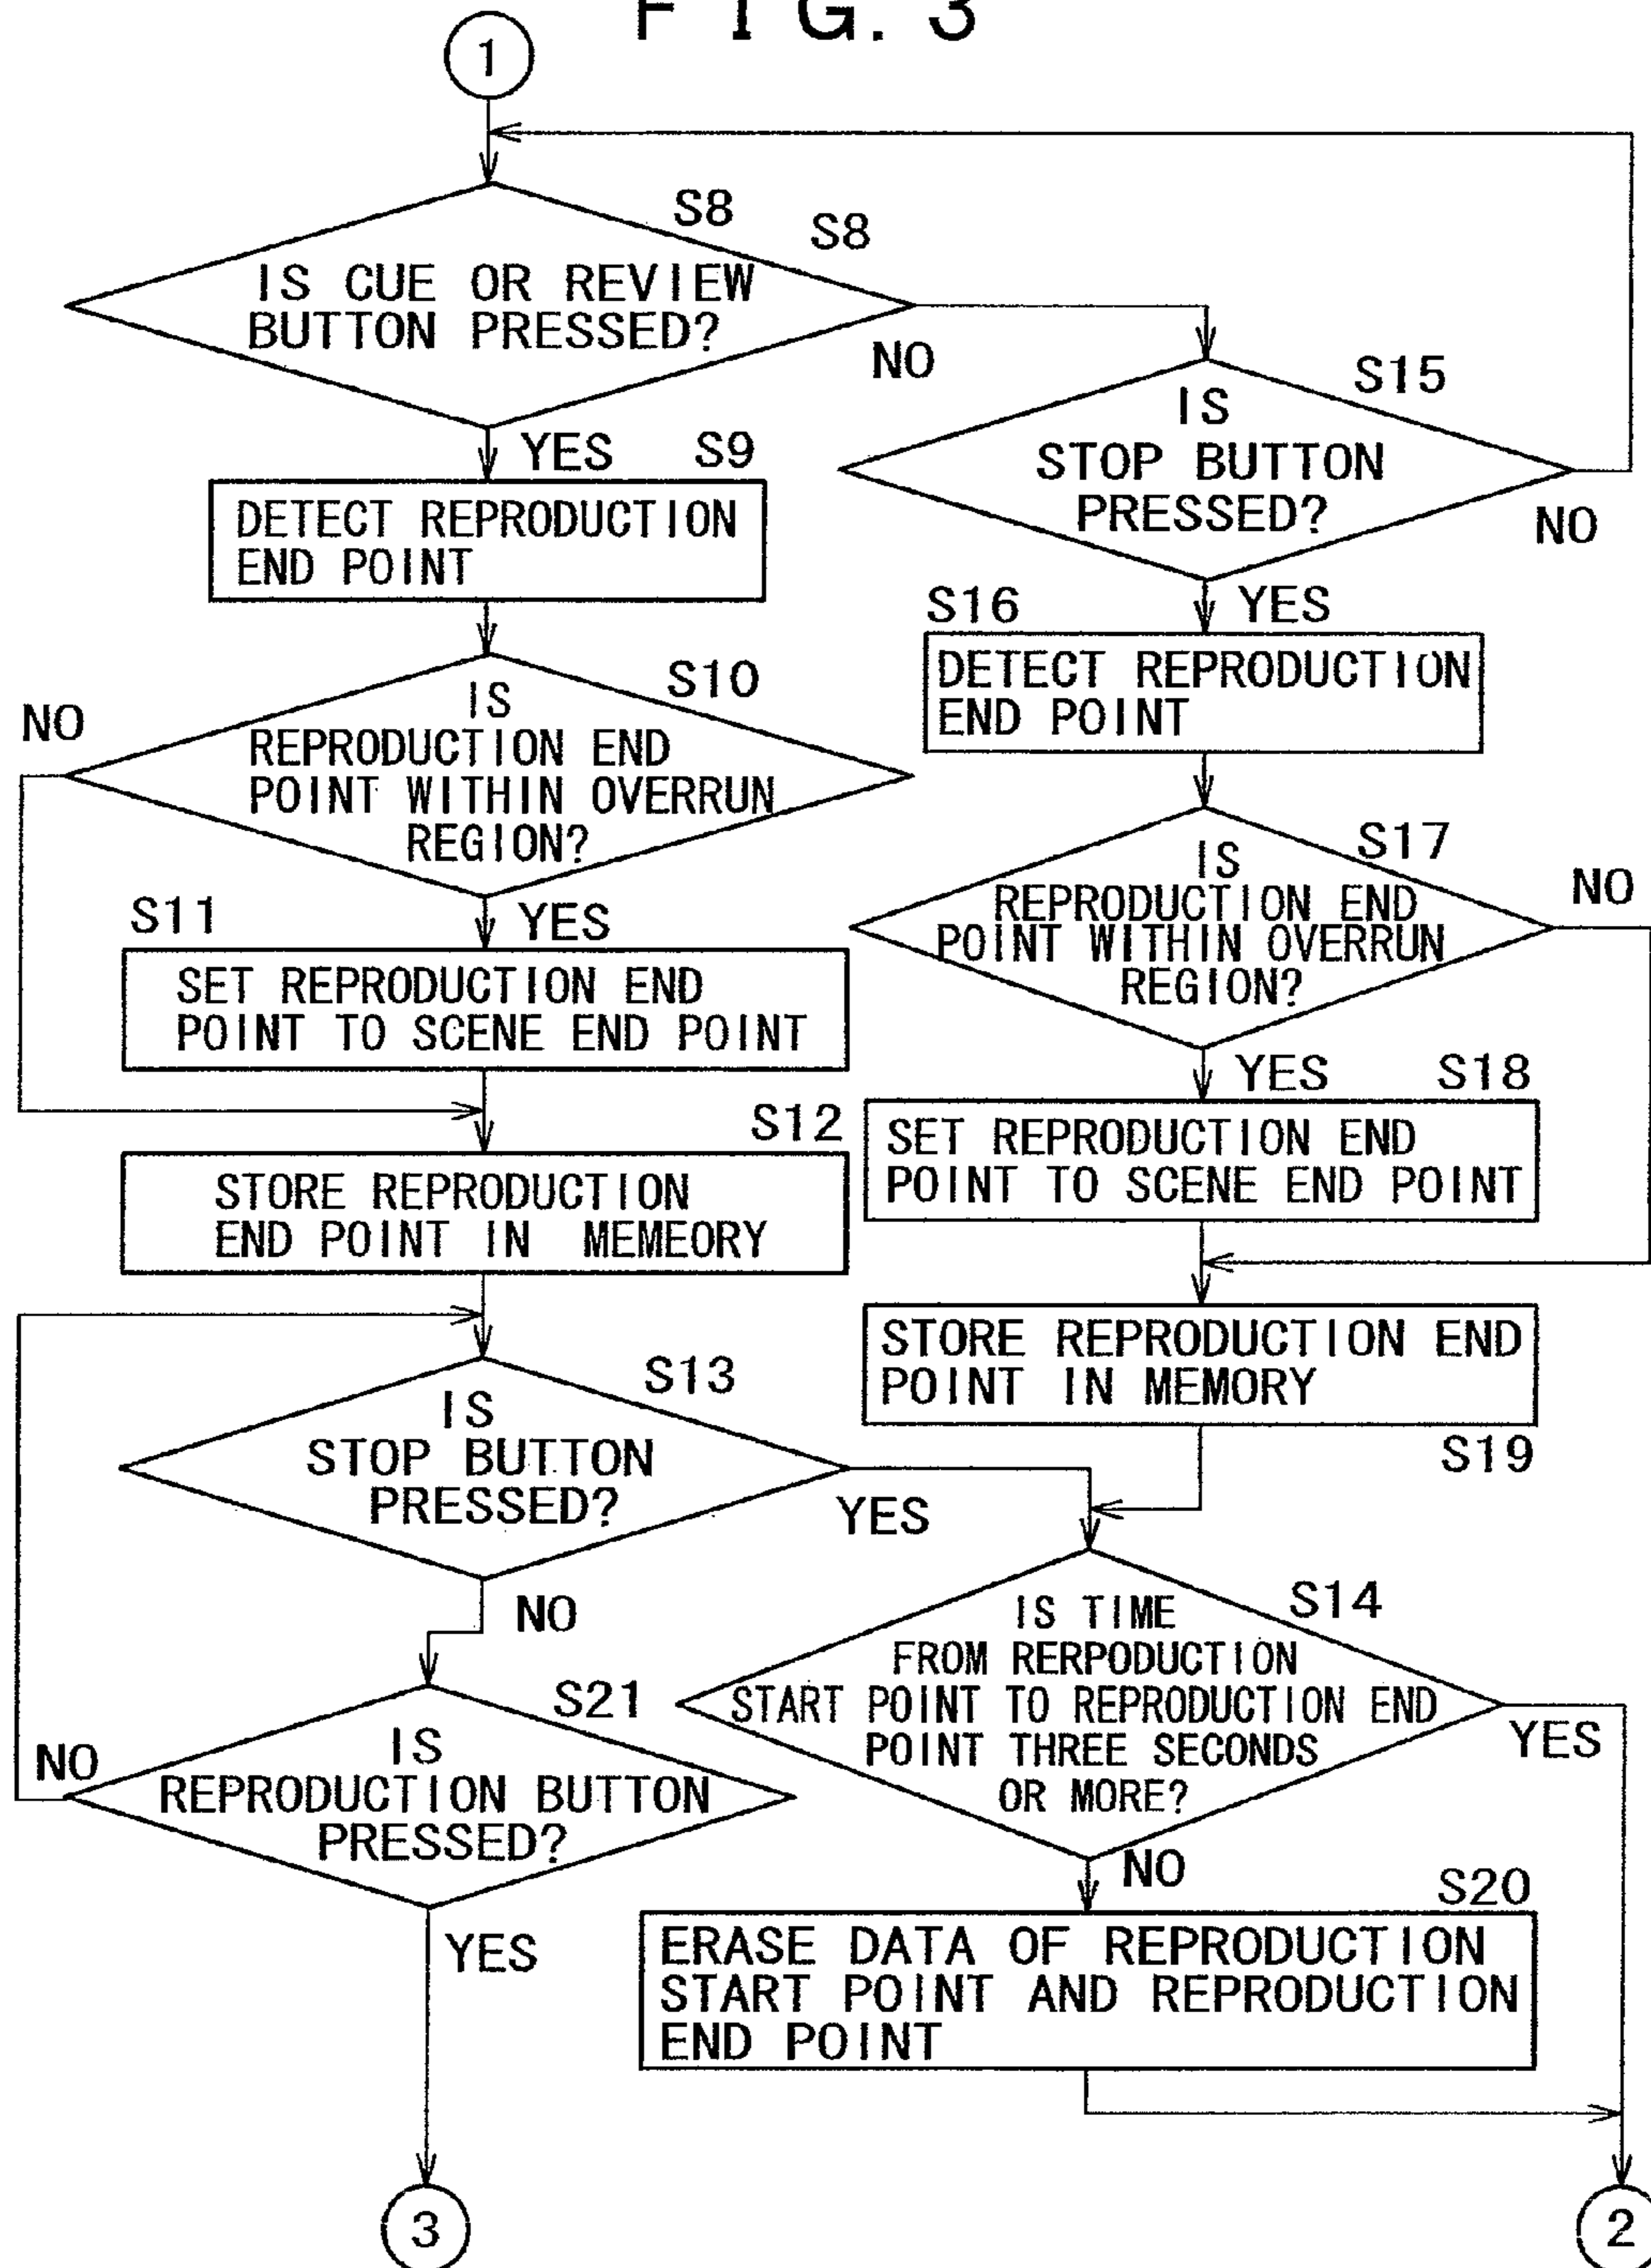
F I G. 3

1

S8

S8

IS CUE OR REVIEW BUTTON PRESSED?

NO

YES

S9

DETECT REPRODUCTION END POINT

S15

IS STOP BUTTON PRESSED?

NO

YES

S16

DETECT REPRODUCTION END POINT

NO

S10

IS REPRODUCTION END POINT WITHIN OVERRUN REGION?

YES

S11

SET REPRODUCTION END POINT TO SCENE END POINT

S12

STORE REPRODUCTION END POINT IN MEMEORY

S17

IS REPRODUCTION END POINT WITHIN OVERRUN REGION?

NO

YES

S18

SET REPRODUCTION END POINT TO SCENE END POINT

STORE REPRODUCTION END POINT IN MEMORY

S19

S13

IS STOP BUTTON PRESSED?

YES

NO

S21

NO

IS REPRODUCTION BUTTON PRESSED?

YES

S14

IS TIME FROM RERPODUCTION START POINT TO REPRODUCTION END POINT THREE SECONDS OR MORE?

YES

NO

S20

ERASE DATA OF REPRODUCTION START POINT AND REPRODUCTION END POINT

3

2